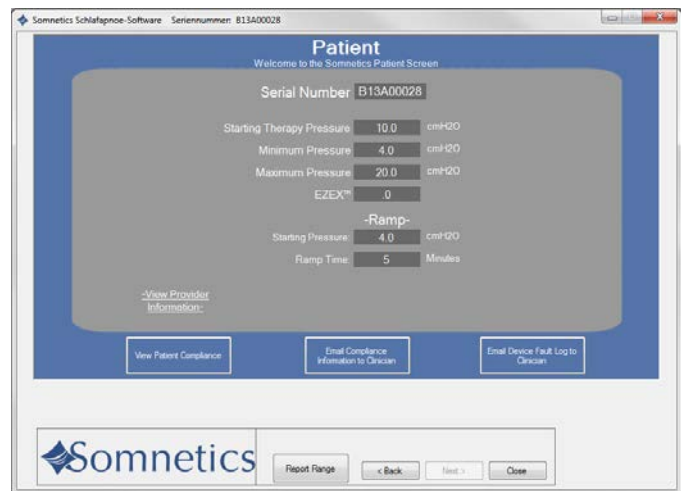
Somnetics Schlafapnoe-Software Seriennummer: B13A00028

Patient
Welcome to the Somnetics Patient Screen

Serial Number B13A00028

Starting Therapy Pressure 10.0 cmH2O
Minimum Pressure 4.0 cmH2O
Maximum Pressure 20.0 cmH2O
EZEX™ 0

-Ramp-
Starting Pressure 4.0 cmH2O
Ramp Time 5 Minutes

-View Provider Information-

View Patient Compliance

Email Compliance Information to Clinician

Email Device Fault Log to Clinician

Somnetics

Report Range

< Back

Next >

Close